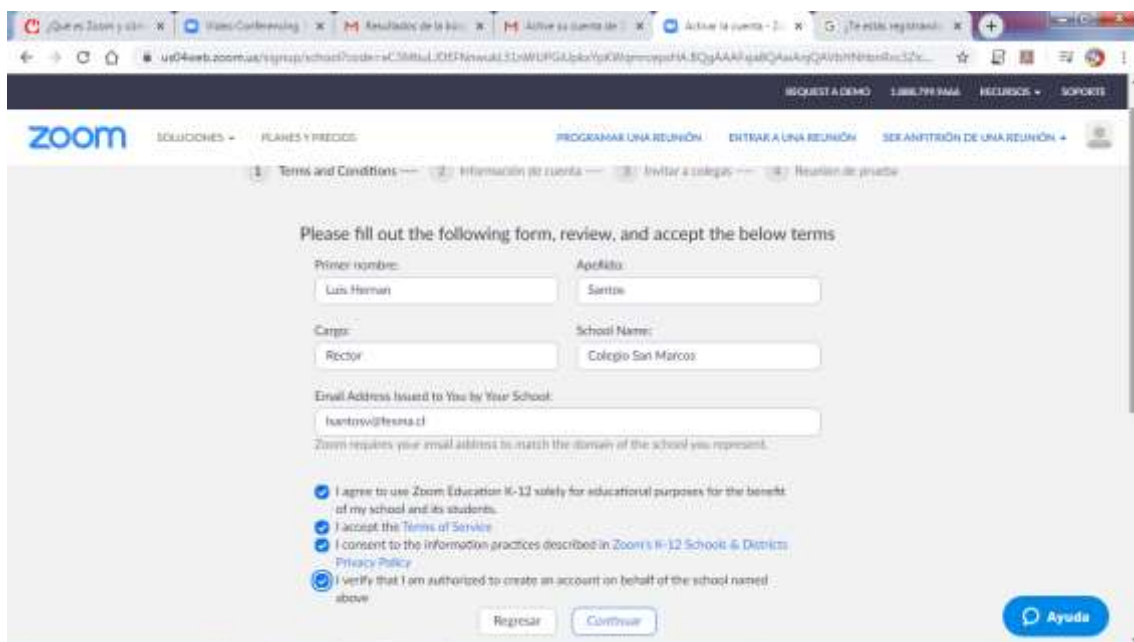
¿Qué es Zoom y cóm × | Video Conferencing × | Resultados de la bús × | Activar su cuenta de × | Activar la cuenta - Z × | ¿Te estás registrand ×

us04web.zoom.us/signup/school?code=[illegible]

REQUEST A DEMO 1.888.799.9666 RECURSOS SOPORTE

zoom SOLUCIONES PLANES Y PRECIOS PROGRAMAR UNA REUNIÓN ENTRAR A UNA REUNIÓN SER ANFITRIÓN DE UNA REUNIÓN

1 Terms and Conditions — 2 Información de cuenta — 3 Invitar a colegas — 4 Reunión de prueba

Please fill out the following form, review, and accept the below terms

Primer nombre:
Luis Hernan

Apellido:
Santos

Cargo:
Rector

School Name:
Colegio San Marcos

Email Address Issued to You by Your School:
lsantos@fesma.cl

Zoom requires your email address to match the domain of the school you represent.

I agree to use Zoom Education K-12 solely for educational purposes for the benefit of my school and its students.

I accept the Terms of Service

I consent to the information practices described in Zoom's K-12 Schools & Districts Privacy Policy

I verify that I am authorized to create an account on behalf of the school named above

Regresar Continuar

Ayuda